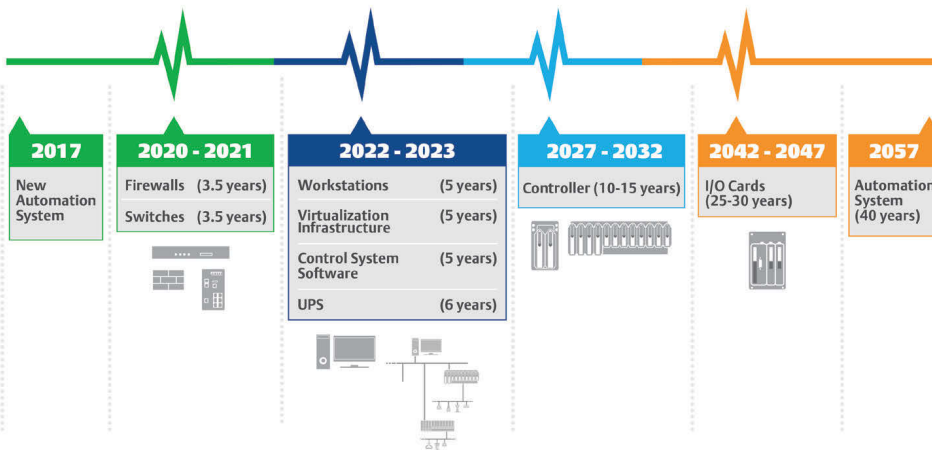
2017
New Automation System

2020 - 2021
Firewalls (3.5 years)
Switches (3.5 years)

2022 - 2023
Workstations (5 years)
Virtualization Infrastructure (5 years)
Control System Software (5 years)
UPS (6 years)

2027 - 2032
Controller (10-15 years)

2042 - 2047
I/O Cards (25-30 years)

2057
Automation System (40 years)